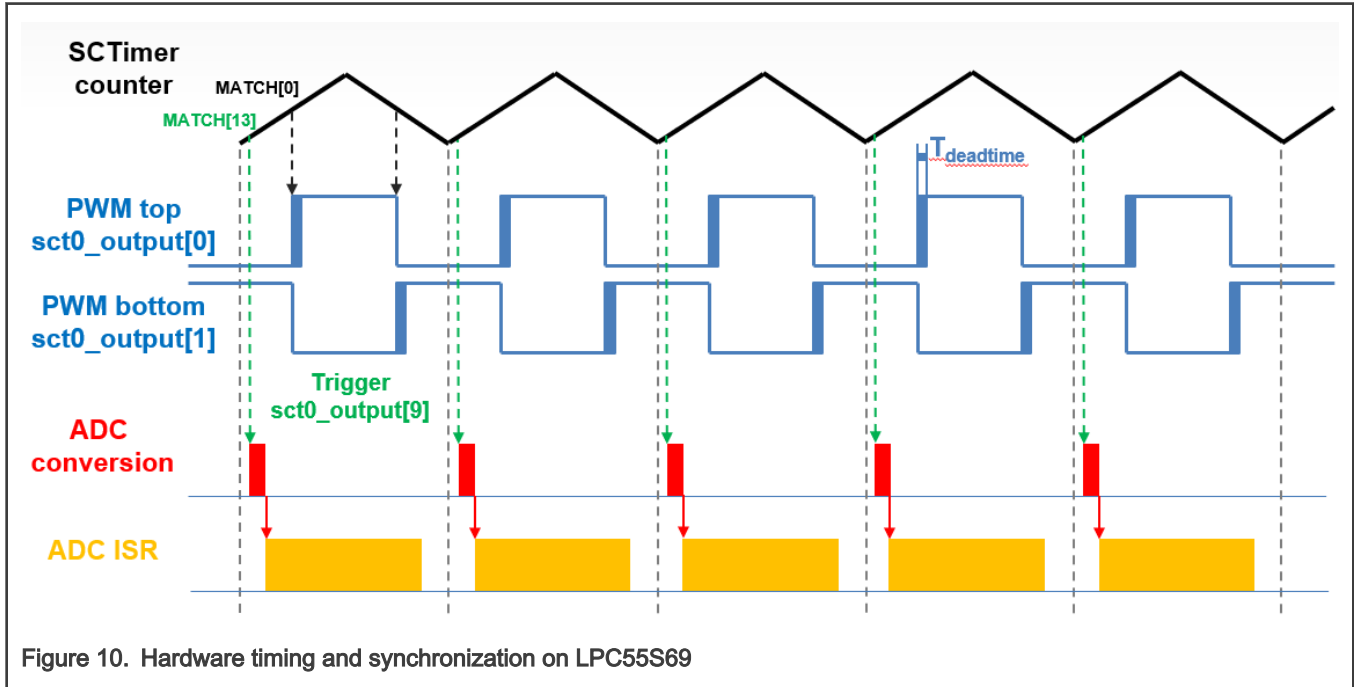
SCTimer counter
MATCH[0]
MATCH[13]
$T_{deadtime}$
PWM top sct0_output[0]
PWM bottom sct0_output[1]
Trigger sct0_output[9]
ADC conversion
ADC ISR

Figure 10. Hardware timing and synchronization on LPC55S69